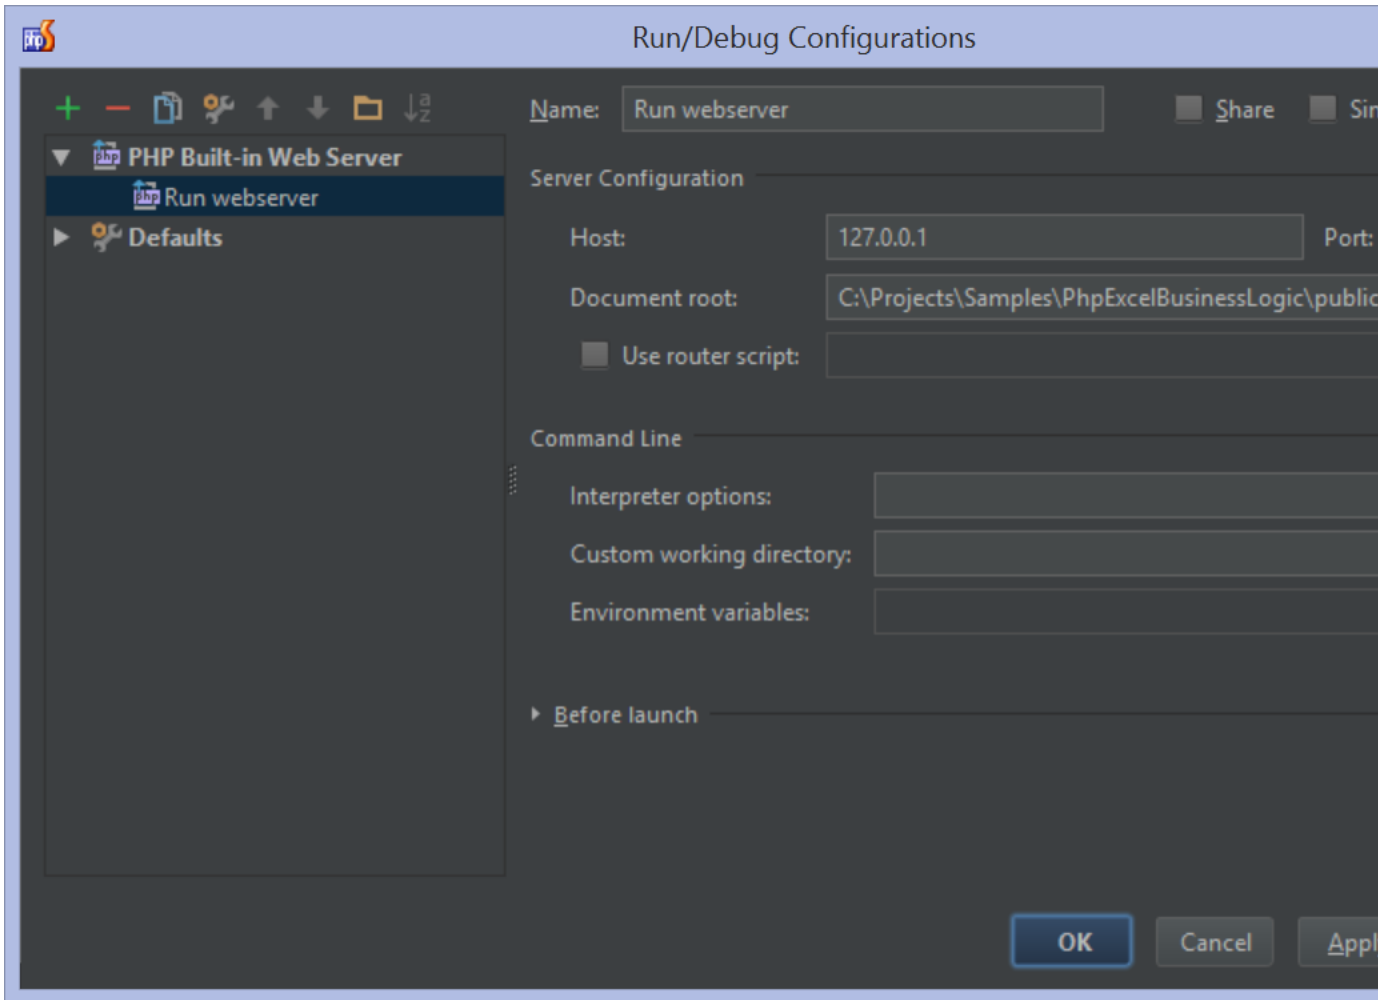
Run/Debug Configurations

PHP Built-in Web Server
Run webserver
Defaults

Name: Run webserver

Share Sin

Server Configuration

Host: 127.0.0.1 Port:

Document root: C:\Projects\Samples\PhpExcelBusinessLogic\public

Use router script:

Command Line

Interpreter options:

Custom working directory:

Environment variables:

Before launch

OK Cancel Appl